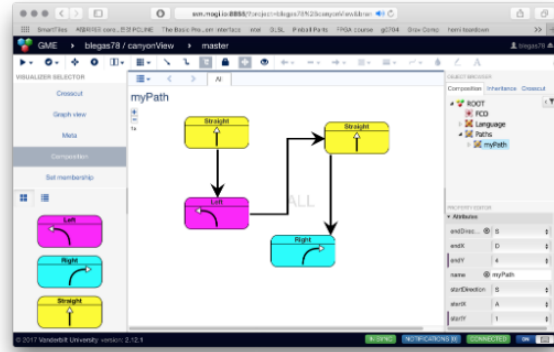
svn.magi.io:8888/?project=blegas78%2BcanyonView&branch

SmartTiles  ANSWERS core...  ECLIPSE  The Basic Pro...ent Interface  vital  GLSL  Pinball Parts  FPGA course  gC704  Draw Comic  henri baandown

GME  blegas78 / canyonView  master  blegas78

VISUALIZER SELECTOR

Crosscut

Graph view

Meta

Composition

Set membership

Left

Right

Straight

All

myPath

Straight

Straight

Left

Right

ALL

OBJECT BROWSER

Composition  Inheritance  Crosscut

ROOT

FCO

Language

Paths

myPath

PROPERTY EDITOR

Attributes

endDirec...  S

endX  D

endY  4

name  myPath

startDirection  S

startX  A

startY  1

© 2017 Vanderbilt University, version: 2.12.1

NOTIFICATIONS  CONNECTED